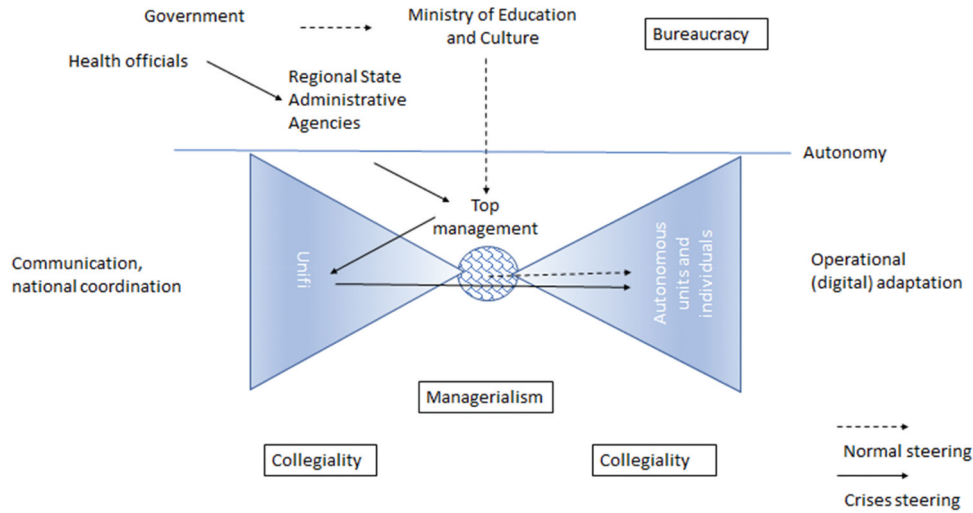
Government

Ministry of Education and Culture

Bureaucracy

Health officials

Regional State Administrative Agencies

Autonomy

Top management

Communication, national coordination

Unifi

Autonomous units and individuals

Operational (digital) adaptation

Managerialism

Collegiality

Collegiality

Normal steering

Crises steering